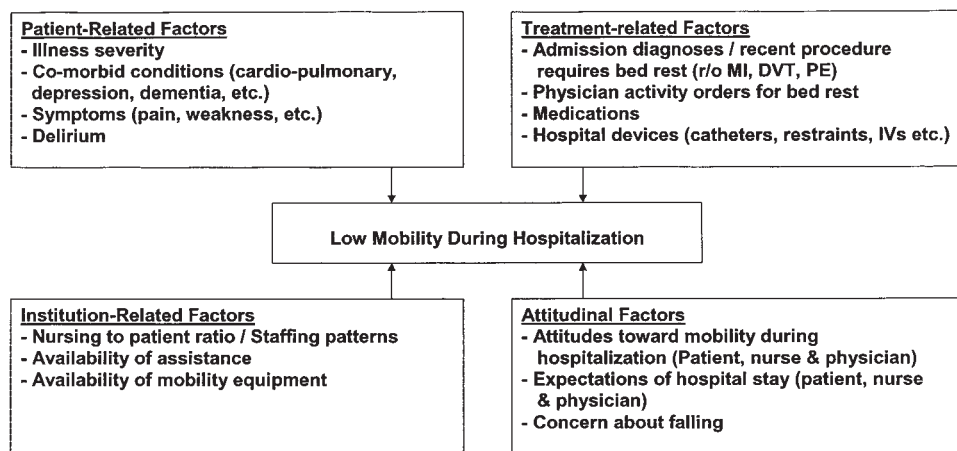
Patient-Related Factors
- Illness severity
- Co-morbid conditions (cardio-pulmonary, depression, dementia, etc.)
- Symptoms (pain, weakness, etc.)
- Delirium

Treatment-related Factors
- Admission diagnoses / recent procedure requires bed rest (r/o MI, DVT, PE)
- Physician activity orders for bed rest
- Medications
- Hospital devices (catheters, restraints, IVs etc.)

Low Mobility During Hospitalization

Institution-Related Factors
- Nursing to patient ratio / Staffing patterns
- Availability of assistance
- Availability of mobility equipment

Attitudinal Factors
- Attitudes toward mobility during hospitalization (Patient, nurse & physician)
- Expectations of hospital stay (patient, nurse & physician)
- Concern about falling